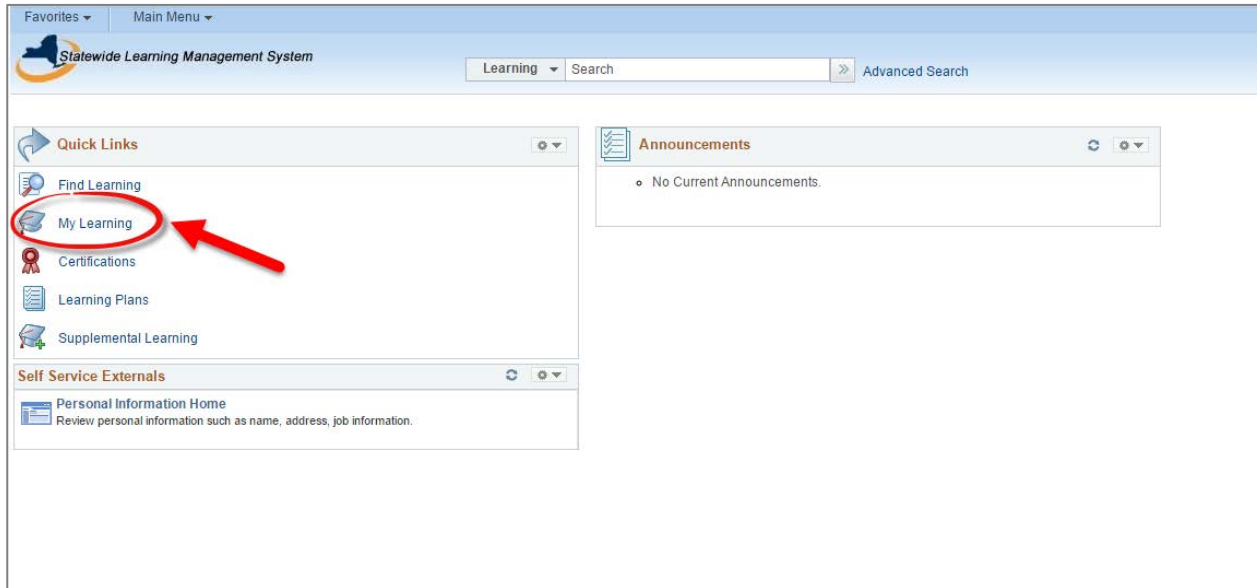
Favorites ▾ Main Menu ▾

Statewide Learning Management System

Learning ▾ Search » Advanced Search

Quick Links

Find Learning

My Learning

Certifications

Learning Plans

Supplemental Learning

Announcements

• No Current Announcements.

Self Service Externals

Personal Information Home

Review personal information such as name, address, job information.